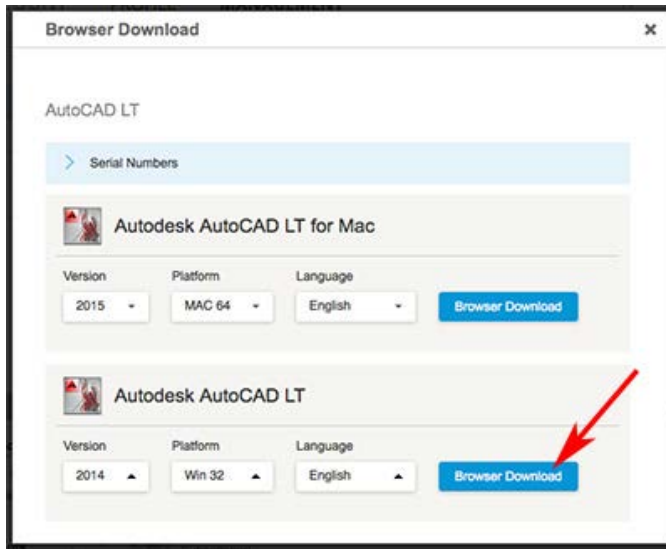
Browser Download

×

AutoCAD LT

Serial Numbers

Autodesk AutoCAD LT for Mac

Version
2015

Platform
MAC 64

Language
English

Browser Download

Autodesk AutoCAD LT

Version
2014

Platform
Win 32

Language
English

Browser Download